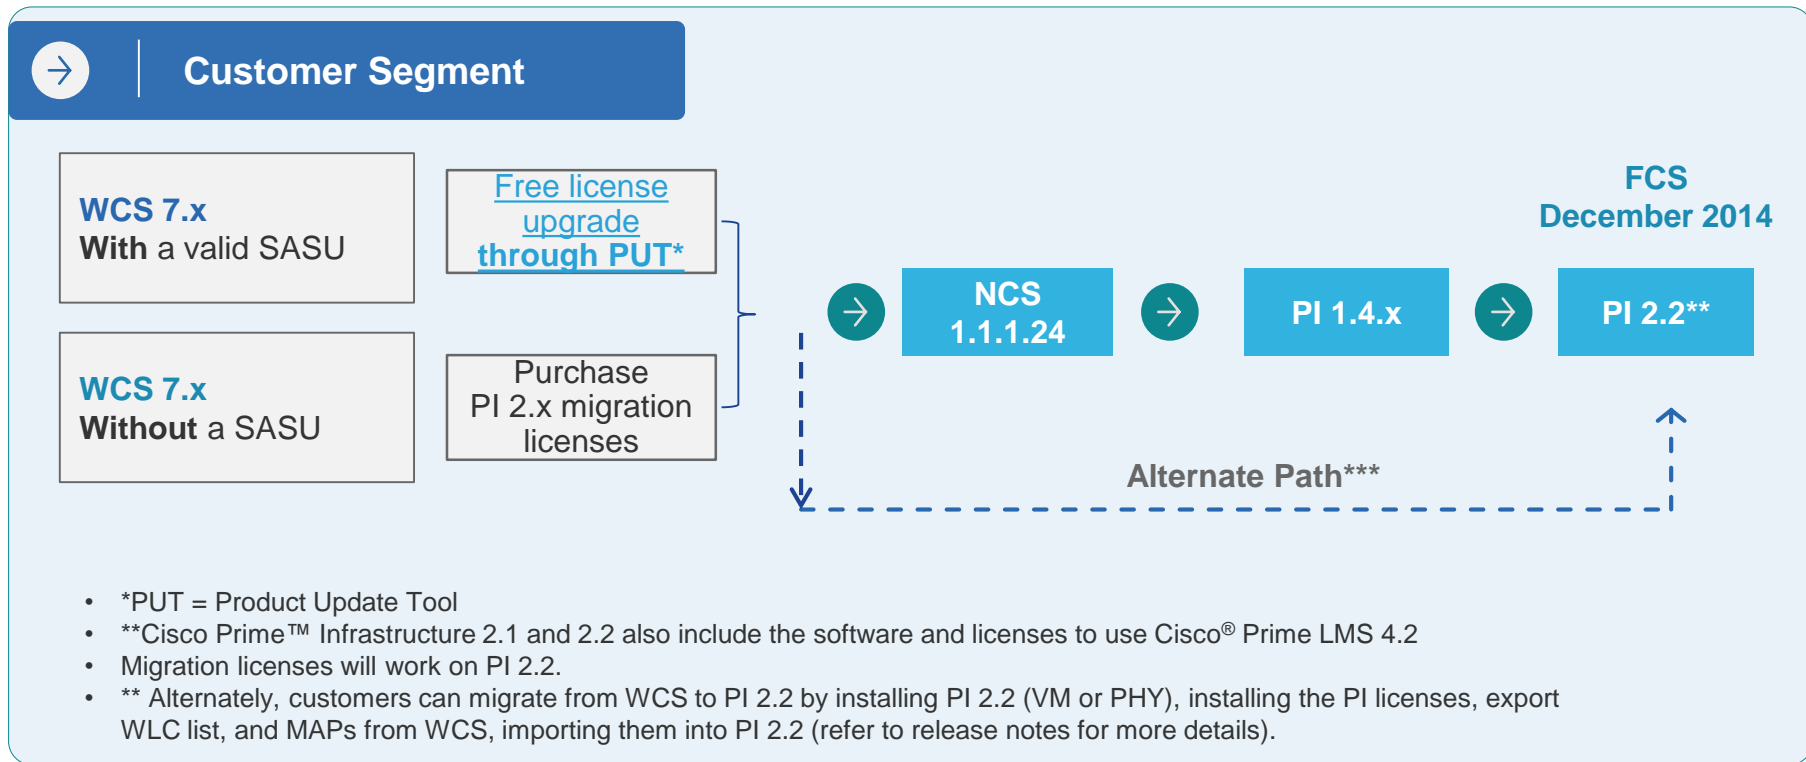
Customer Segment

WCS 7.x
With a valid SASU

WCS 7.x
Without a SASU

Free license upgrade through PUT*

Purchase PI 2.x migration licenses

FCS
December 2014

NCS
1.1.1.24

PI 1.4.x

PI 2.2**

Alternate Path***

- *PUT = Product Update Tool
- **Cisco Prime™ Infrastructure 2.1 and 2.2 also include the software and licenses to use Cisco® Prime LMS 4.2
- Migration licenses will work on PI 2.2.
- ** Alternately, customers can migrate from WCS to PI 2.2 by installing PI 2.2 (VM or PHY), installing the PI licenses, export WLC list, and MAPs from WCS, importing them into PI 2.2 (refer to release notes for more details).